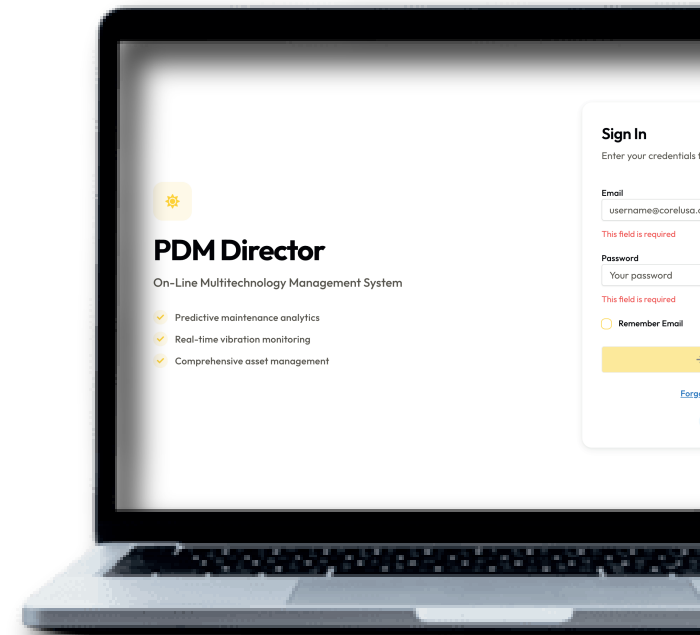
PDM Director

On-Line Multitechnology Management System

Predictive maintenance analytics

Real-time vibration monitoring

Comprehensive asset management

Sign In

Enter your credentials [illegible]

Email

username@corelusa.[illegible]

This field is required

Password

Your password

This field is required

Remember Email

Forg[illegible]